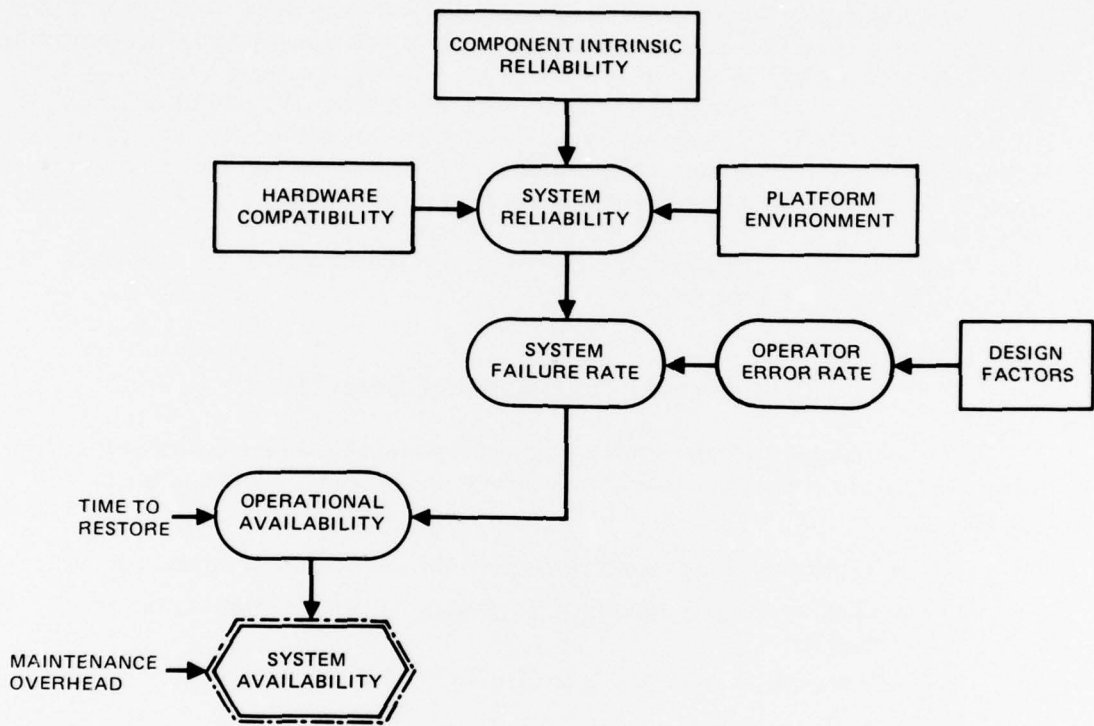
COMPONENT INTRINSIC RELIABILITY

HARDWARE COMPATIBILITY

SYSTEM RELIABILITY

PLATFORM ENVIRONMENT

SYSTEM FAILURE RATE

OPERATOR ERROR RATE

DESIGN FACTORS

TIME TO RESTORE

OPERATIONAL AVAILABILITY

MAINTENANCE OVERHEAD

SYSTEM AVAILABILITY